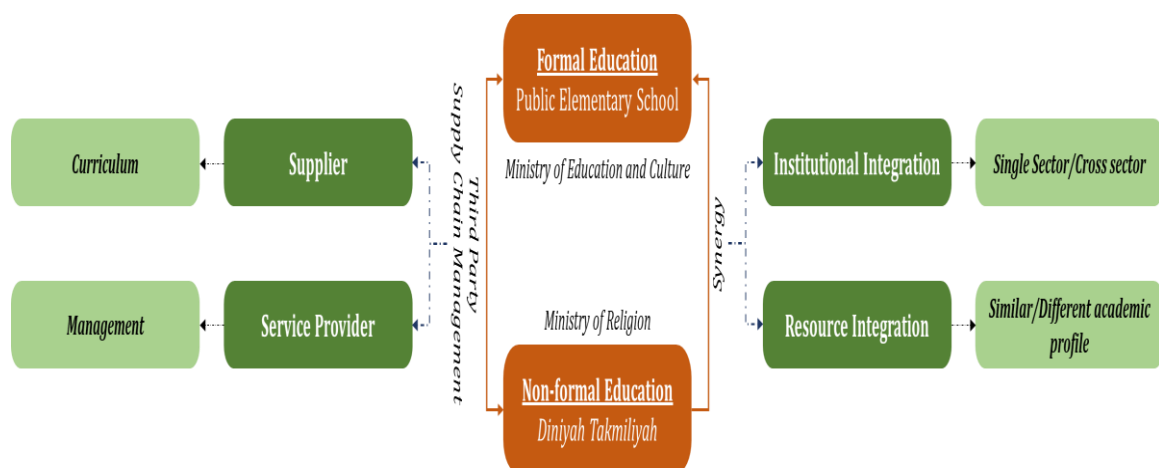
Formal Education
Public Elementary School

Ministry of Education and Culture

Curriculum

Supplier

Management

Service Provider

Third Party Supply Chain Management

Ministry of Religion

Non-formal Education
Diniyah Takmiliyah

Synergy

Institutional Integration

Single Sector/Cross sector

Resource Integration

Similar/Different academic profile